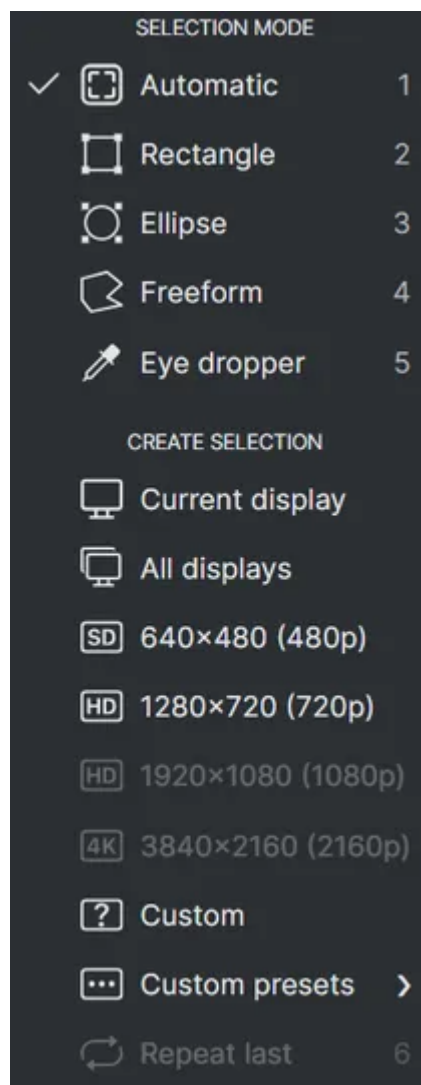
SELECTION MODE

✓ Automatic 1

Rectangle 2

Ellipse 3

Freeform 4

Eye dropper 5

CREATE SELECTION

Current display

All displays

SD 640×480 (480p)

HD 1280×720 (720p)

HD 1920×1080 (1080p)

4K 3840×2160 (2160p)

? Custom

Custom presets ›

Repeat last 6